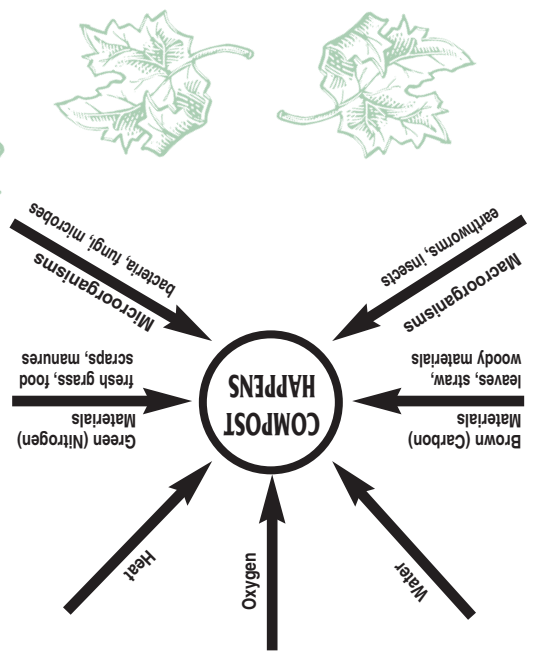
COMPOST HAPPENS

Microorganisms
bacteria, fungi, microbes

Macroorganisms
earthworms, insects

Green (Nitrogen) Materials
fresh grass, food scraps, manures

Brown (Carbon) Materials
leaves, straw, woody materials

Heat

Oxygen

Water